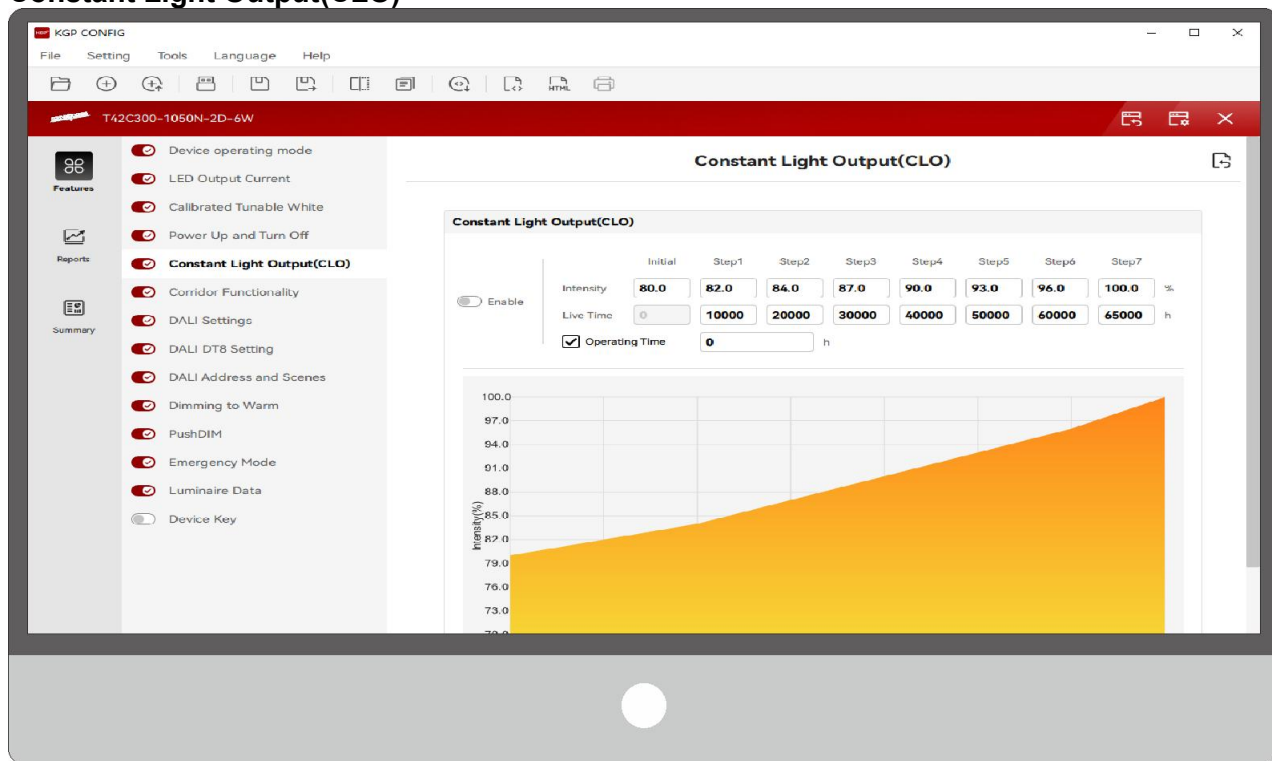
Constant Light Output(CLO)

KGP CONFIG

File Setting Tools Language Help

HTML

T42C300-1050N-2D-6W

Features

Reports

Summary

Device operating mode
LED Output Current
Calibrated Tunable White
Power Up and Turn Off
Constant Light Output(CLO)
Corridor Functionality
DALI Settings
DALI DT8 Setting
DALI Address and Scenes
Dimming to Warm
PushDIM
Emergency Mode
Luminaire Data
Device Key

Constant Light Output(CLO)

Constant Light Output(CLO)

Enable

| | Initial | Step1 | Step2 | Step3 | Step4 | Step5 | Step6 | Step7 | |
|---|---|---|---|---|---|---|---|---|---|
| Intensity | 80.0 | 82.0 | 84.0 | 87.0 | 90.0 | 93.0 | 96.0 | 100.0 | % |
| Live Time | 0 | 10000 | 20000 | 30000 | 40000 | 50000 | 60000 | 65000 | h |

Operating Time 0 h

100.0
97.0
94.0
91.0
88.0
85.0
82.0
79.0
76.0
73.0
Intensity(%)